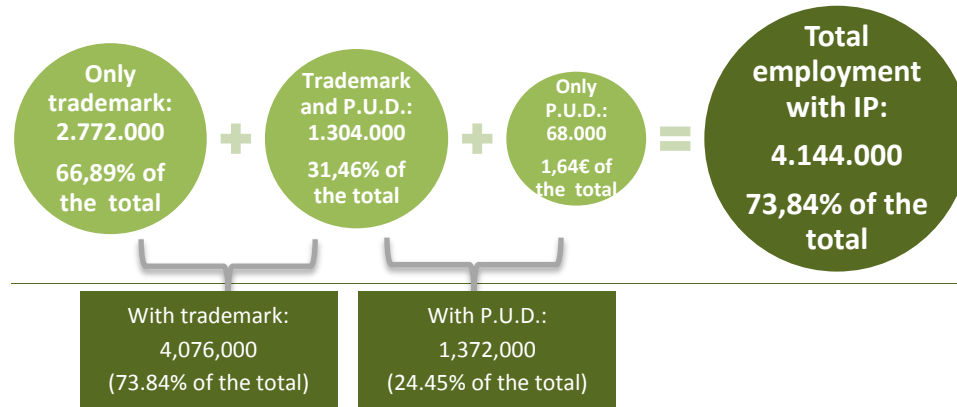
Only trademark: 2.772.000

66,89% of the total

+

Trademark and P.U.D.: 1.304.000

31,46% of the total

+

Only P.U.D.: 68.000

1,64€ of the total

=

Total employment with IP:

4.144.000

73,84% of the total

With trademark: 4,076,000 (73.84% of the total)

With P.U.D.: 1,372,000 (24.45% of the total)